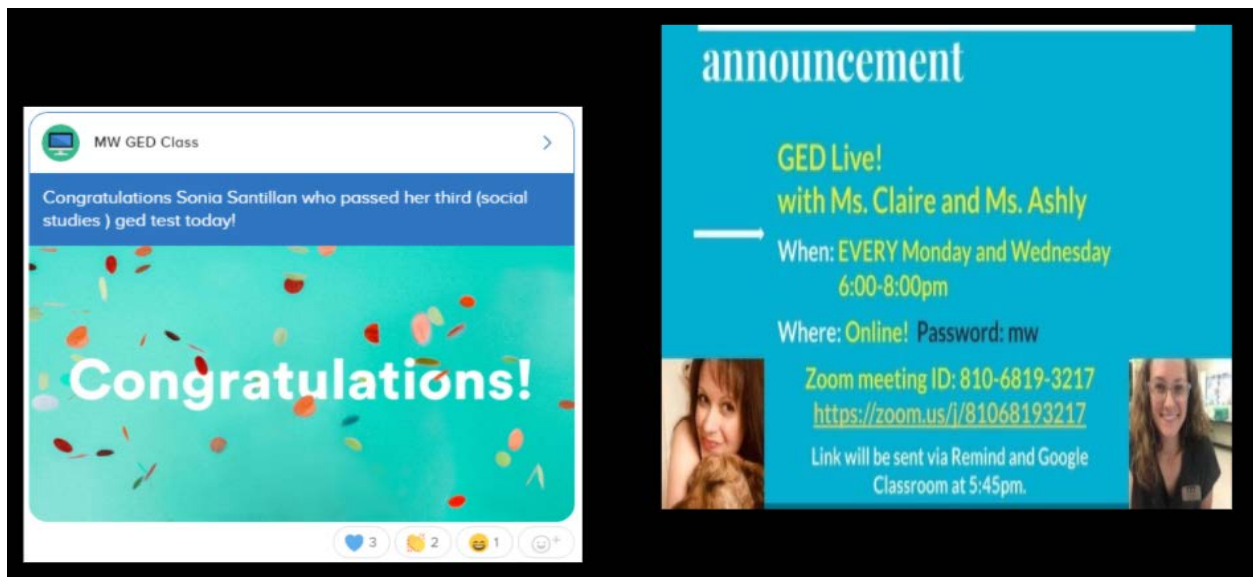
MW GED Class

Congratulations Sonia Santillan who passed her third (social studies ) ged test today!

Congratulations!

3 2 1

announcement

GED Live!
with Ms. Claire and Ms. Ashly

When: EVERY Monday and Wednesday 6:00-8:00pm

Where: Online! Password: mw

Zoom meeting ID: 810-6819-3217
https://zoom.us/j/81068193217

Link will be sent via Remind and Google Classroom at 5:45pm.